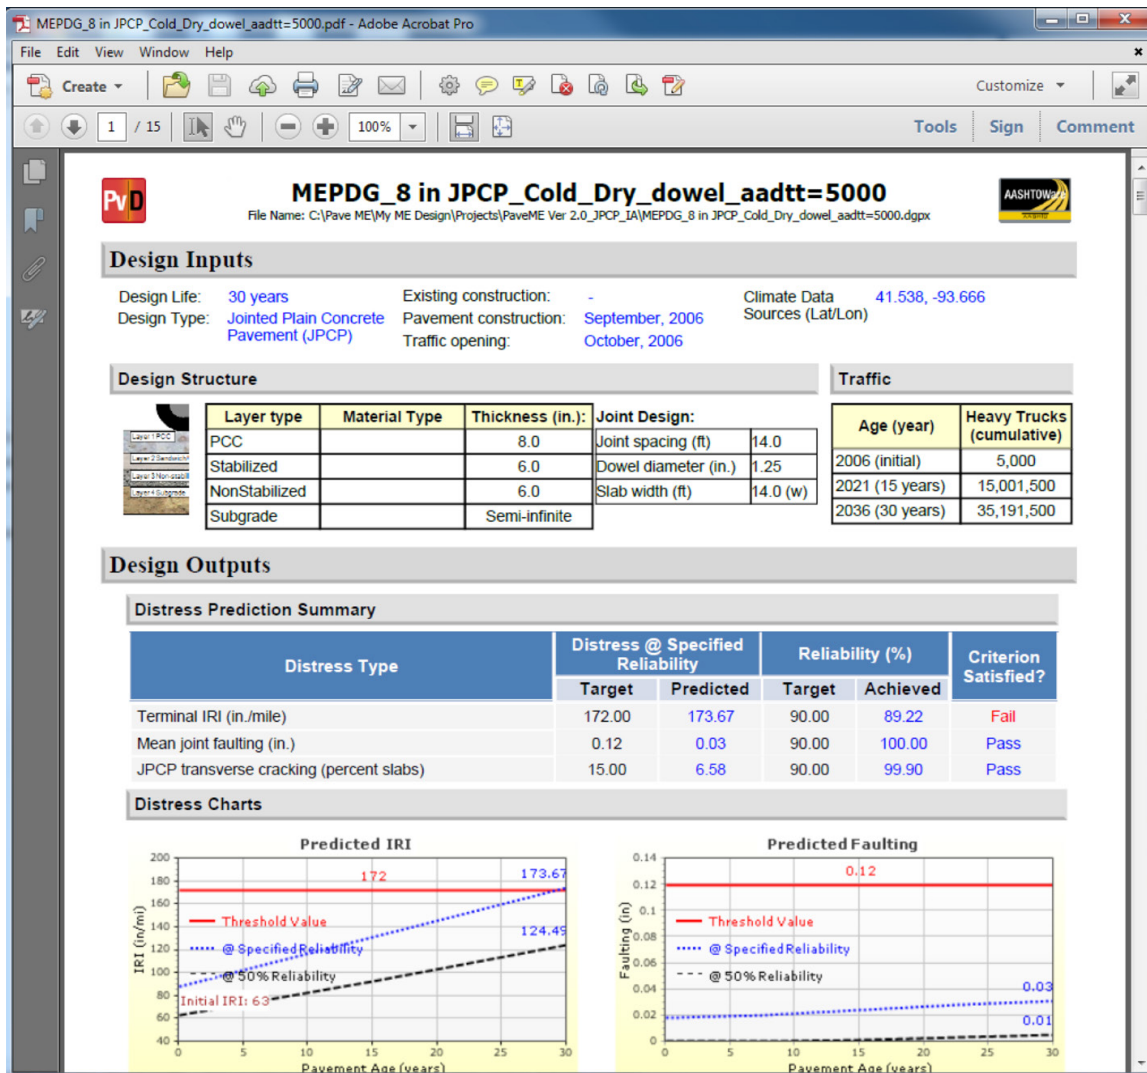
MEPDG_8 in JPCP_Cold_Dry_dowel_aadtt=5000.pdf - Adobe Acrobat Pro

File Edit View Window Help

Create

Customize

1 / 15 100%

Tools Sign Comment

PvD

MEPDG_8 in JPCP_Cold_Dry_dowel_aadtt=5000

File Name: C:\Pave ME\My ME Design\Projects\PaveME Ver 2.0_JPCP_IA\MEPDG_8 in JPCP_Cold_Dry_dowel_aadtt=5000.dgpx

AASHTOWare

Design Inputs

Design Life: 30 years
Design Type: Jointed Plain Concrete Pavement (JPCP)

Existing construction: -
Pavement construction: September, 2006
Traffic opening: October, 2006

Climate Data Sources (Lat/Lon) 41.538, -93.666

Design Structure

Layer 1 PCC
Layer 2 Sandwich
Layer 3 Non-stabil
Layer 4 Subgrade

| Layer type | Material Type | Thickness (in.): |
|---|---|---|
| PCC | | 8.0 |
| Stabilized | | 6.0 |
| NonStabilized | | 6.0 |
| Subgrade | | Semi-infinite |

| Joint Design: | |
|---|---|
| Joint spacing (ft) | 14.0 |
| Dowel diameter (in.) | 1.25 |
| Slab width (ft) | 14.0 (w) |

Traffic

| Age (year) | Heavy Trucks (cumulative) |
|---|---|
| 2006 (initial) | 5,000 |
| 2021 (15 years) | 15,001,500 |
| 2036 (30 years) | 35,191,500 |

Design Outputs

Distress Prediction Summary

| Distress Type | Distress @ Specified Reliability Target | Distress @ Specified Reliability Predicted | Reliability (%) Target | Reliability (%) Achieved | Criterion Satisfied? |
|---|---|---|---|---|---|
| Terminal IRI (in./mile) | 172.00 | 173.67 | 90.00 | 89.22 | Fail |
| Mean joint faulting (in.) | 0.12 | 0.03 | 90.00 | 100.00 | Pass |
| JPCP transverse cracking (percent slabs) | 15.00 | 6.58 | 90.00 | 99.90 | Pass |

Distress Charts

Predicted IRI

200 180 160 140 120 100 80 60 40
IRI (in/mi)
172
173.67
124.49
Threshold Value
@ Specified Reliability
@ 50% Reliability
Initial IRI: 63
0 5 10 15 20 25 30
Pavement Age (years)

Predicted Faulting

0.14 0.12 0.1 0.08 0.06 0.04 0.02 0
Faulting (in)
0.12
Threshold Value
@ Specified Reliability
@ 50% Reliability
0.03
0.01
0 5 10 15 20 25 30
Pavement Age (years)